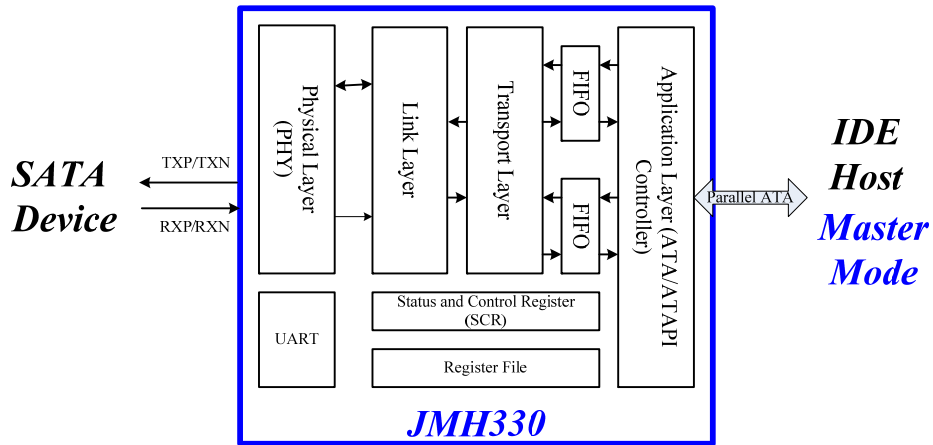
SATA Device

TXP/TXN

RXP/RXN

Physical Layer (PHY)

Link Layer

Transport Layer

FIFO

FIFO

Application Layer (ATA/ATAPI Controller)

Parallel ATA

IDE Host

Master Mode

UART

Status and Control Register (SCR)

Register File

JMH330